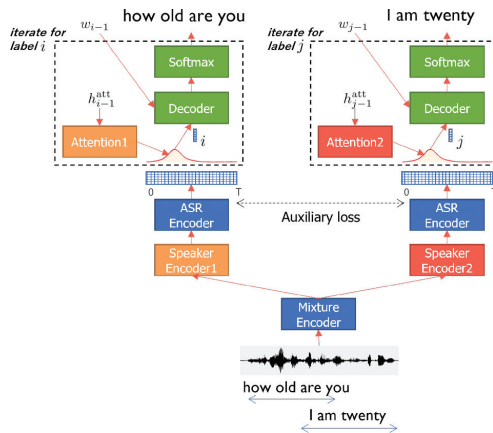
iterate for label $i$

$w_{i-1}$

how old are you

Softmax

$h_{i-1}^{\text{att}}$

Decoder

Attention1

$i$

iterate for label $j$

$w_{j-1}$

I am twenty

Softmax

$h_{j-1}^{\text{att}}$

Decoder

Attention2

$j$

0

T

0

T

ASR Encoder

Auxiliary loss

ASR Encoder

Speaker Encoder1

Speaker Encoder2

Mixture Encoder

how old are you

I am twenty